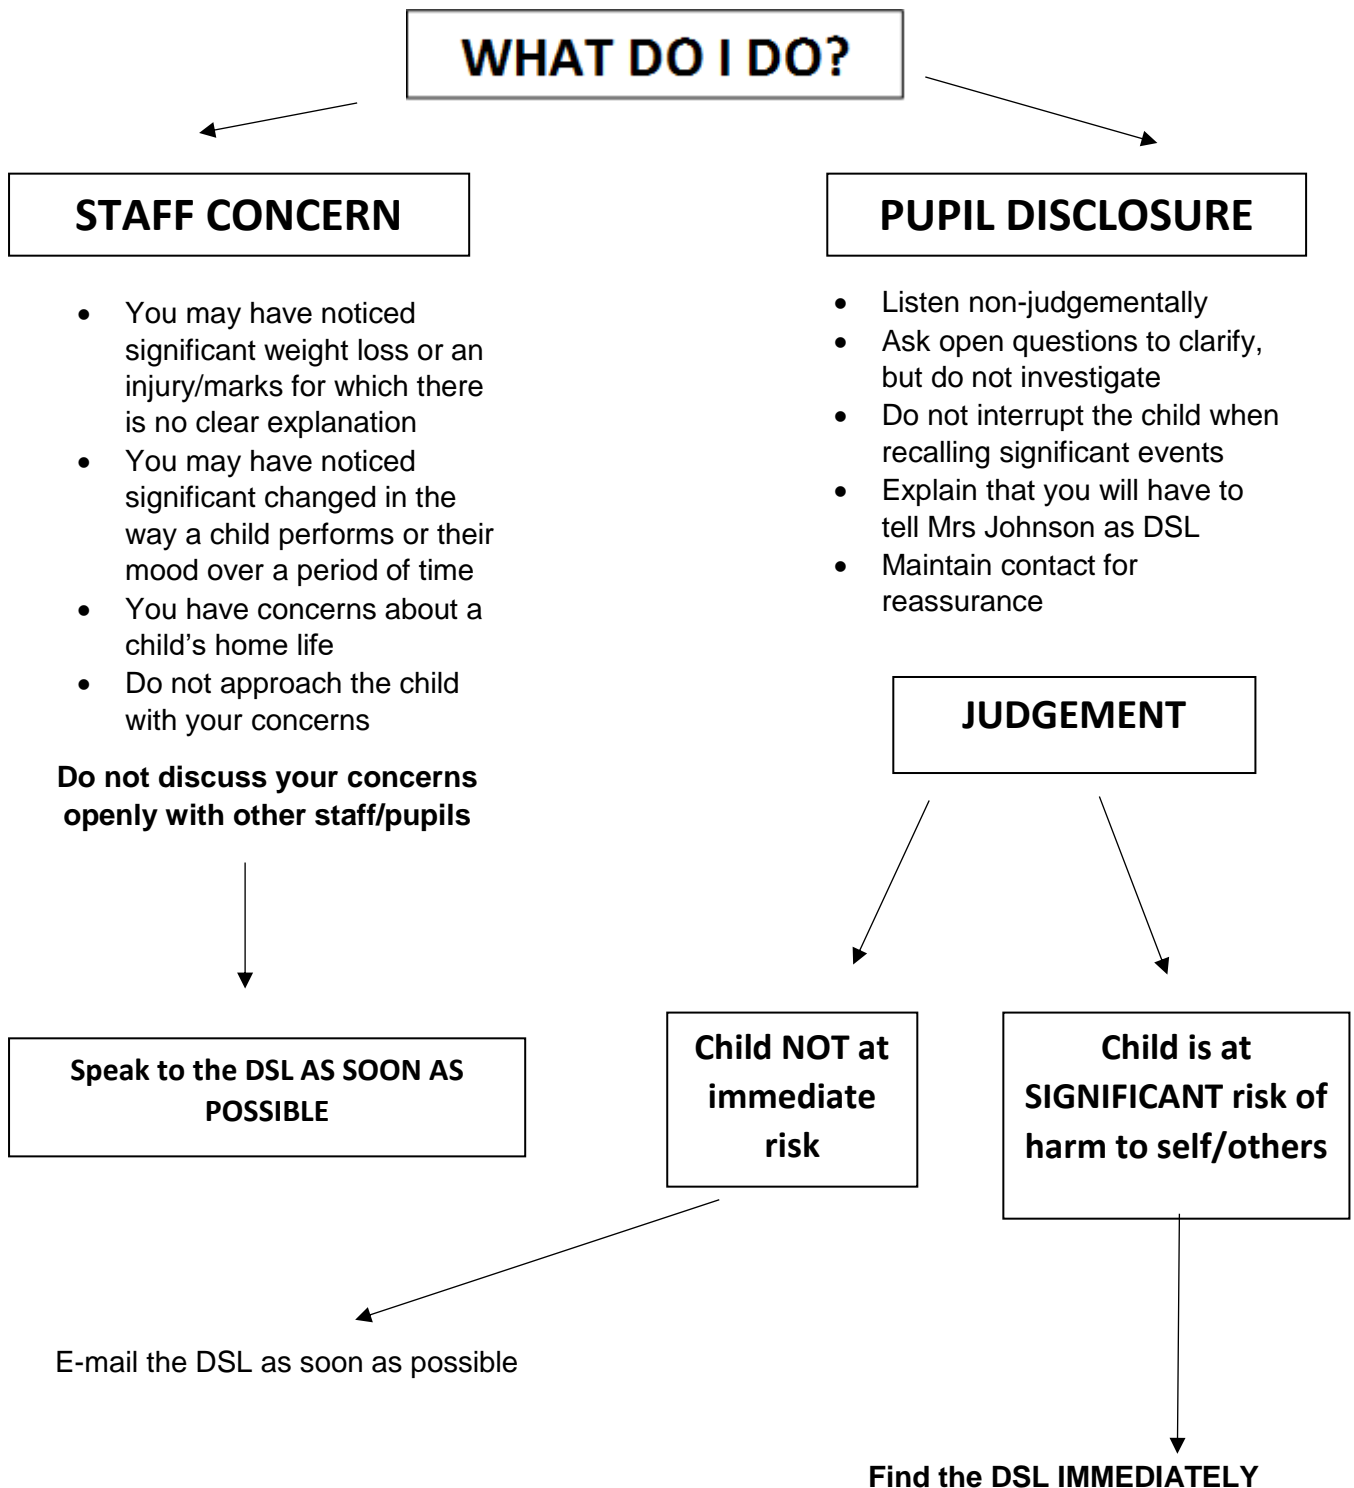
WHAT DO I DO?

STAFF CONCERN

- You may have noticed significant weight loss or an injury/marks for which there is no clear explanation
- You may have noticed significant changed in the way a child performs or their mood over a period of time
- You have concerns about a child’s home life
- Do not approach the child with your concerns

Do not discuss your concerns openly with other staff/pupils

Speak to the DSL AS SOON AS POSSIBLE

PUPIL DISCLOSURE

- Listen non-judgementally
- Ask open questions to clarify, but do not investigate
- Do not interrupt the child when recalling significant events
- Explain that you will have to tell Mrs Johnson as DSL
- Maintain contact for reassurance

JUDGEMENT

Child NOT at immediate risk

Child is at SIGNIFICANT risk of harm to self/others

E-mail the DSL as soon as possible

Find the DSL IMMEDIATELY